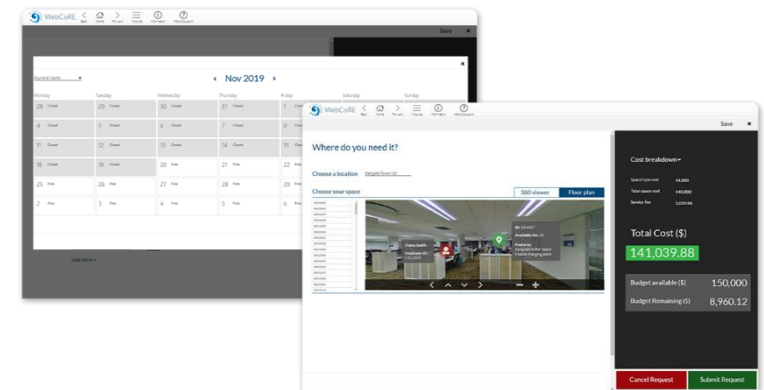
WebCoRE

Save

Current month

Nov 2019

Monday Tuesday Wednesday Thursday Friday Saturday Sunday

| Monday | Tuesday | Wednesday | Thursday | Friday | Saturday | Sunday |
|---|---|---|---|---|---|---|
| 28 Closed | 29 Closed | 30 Closed | 31 Closed | 1 Closed | | |
| 4 Closed | 5 Closed | 6 Closed | 7 Closed | 8 Closed | | |
| 11 Closed | 12 Closed | 13 Closed | 14 Closed | 15 Closed | | |
| 18 Closed | 19 Closed | 20 Free | 21 Free | 22 | | |
| 25 Free | 26 Free | 27 Free | 28 Free | 29 | | |
| 2 Free | 3 Free | 4 Free | 5 Free | 6 | | |

Add more +

WebCoRE

Save

Where do you need it?

Choose a location

Choose your space

360 viewer Floor plan

Cost breakdown

Space type cost 14,000
Total space cost 140,000
Service Fee 1,039.88

Total Cost ($)

141,039.88

Budget available ($) 150,000

Budget Remaining ($) 8,960.12

Cancel Request Submit Request